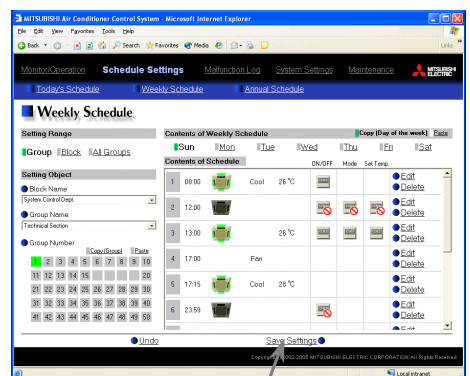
MITSUBISHI Air Conditioner Control System - Microsoft Internet Explorer

File Edit View Favorites Tools Help

Back Search Favorites Media

Links

Monitor/Operation Schedule Settings Malfunction Log System Settings Maintenance MITSUBISHI ELECTRIC

Today's Schedule Weekly Schedule Annual Schedule

Weekly Schedule

Setting Range

Group Block All Groups

Setting Object

Block Name

System Control Dept.

Group Name

Technical Section

Group Number

Copy(Group) Paste

1 2 3 4 5 6 7 8 9 10
11 12 13 14 15 20
21 22 23 24 25 26 27 28 29 30
31 32 33 34 35 36 37 38 39 40
41 42 43 44 45 46 47 48 49 50

Contents of Weekly Schedule

Copy (Day of the week) Paste

Sun Mon Tue Wed Thu Fri Sat

Contents of Schedule

ON/OFF Mode Set Temp.

| | | | | | | | | |
|---|---|---|---|---|---|---|---|---|
| 1 | 08:00 | | Cool | 26 °C | | | | Edit Delete |
| 2 | 12:00 | | | | | | | Edit Delete |
| 3 | 13:00 | | | 26 °C | | | | Edit Delete |
| 4 | 17:00 | | Fan | | | | | Edit Delete |
| 5 | 17:15 | | Cool | 28 °C | | | | Edit Delete |
| 6 | 23:59 | | | | | | | Edit Delete |

Undo Save Settings

Copyright © 2002-2005 MITSUBISHI ELECTRIC CORPORATION All Rights Reserved

Local intranet